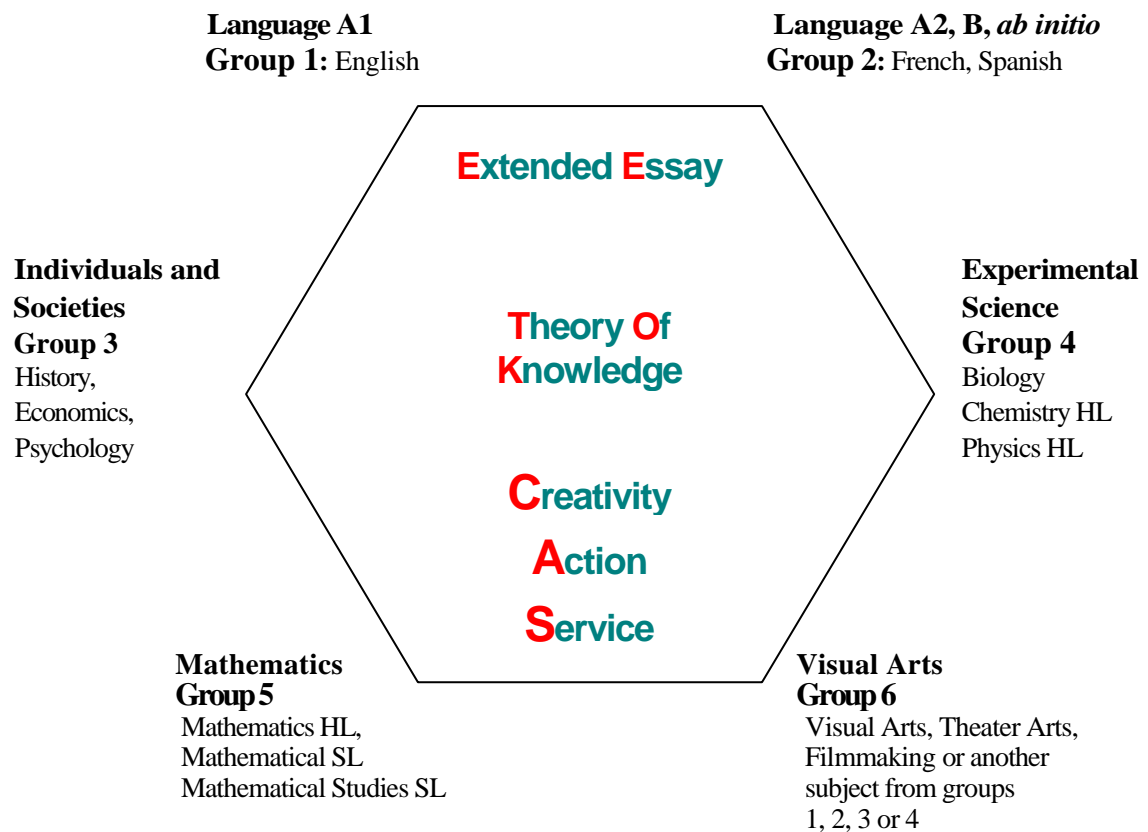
Language A1
Group 1: English

Language A2, B, ab initio
Group 2: French, Spanish

Extended Essay

Individuals and Societies
Group 3
History, Economics, Psychology

Theory Of Knowledge

Experimental Science
Group 4
Biology
Chemistry HL
Physics HL

Creativity
Action
Service

Mathematics
Group 5
Mathematics HL,
Mathematical SL
Mathematical Studies SL

Visual Arts
Group 6
Visual Arts, Theater Arts, Filmmaking or another subject from groups 1, 2, 3 or 4